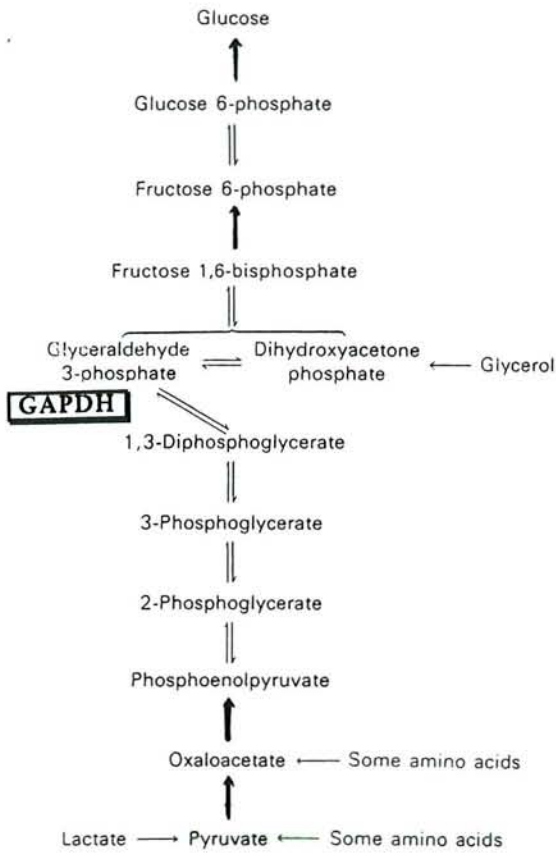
Glucose

Glucose 6-phosphate

Fructose 6-phosphate

Fructose 1,6-bisphosphate

Glyceraldehyde 3-phosphate

Dihydroxyacetone phosphate

Glycerol

GAPDH

1,3-Diphosphoglycerate

3-Phosphoglycerate

2-Phosphoglycerate

Phosphoenolpyruvate

Oxaloacetate

Some amino acids

Lactate

Pyruvate

Some amino acids